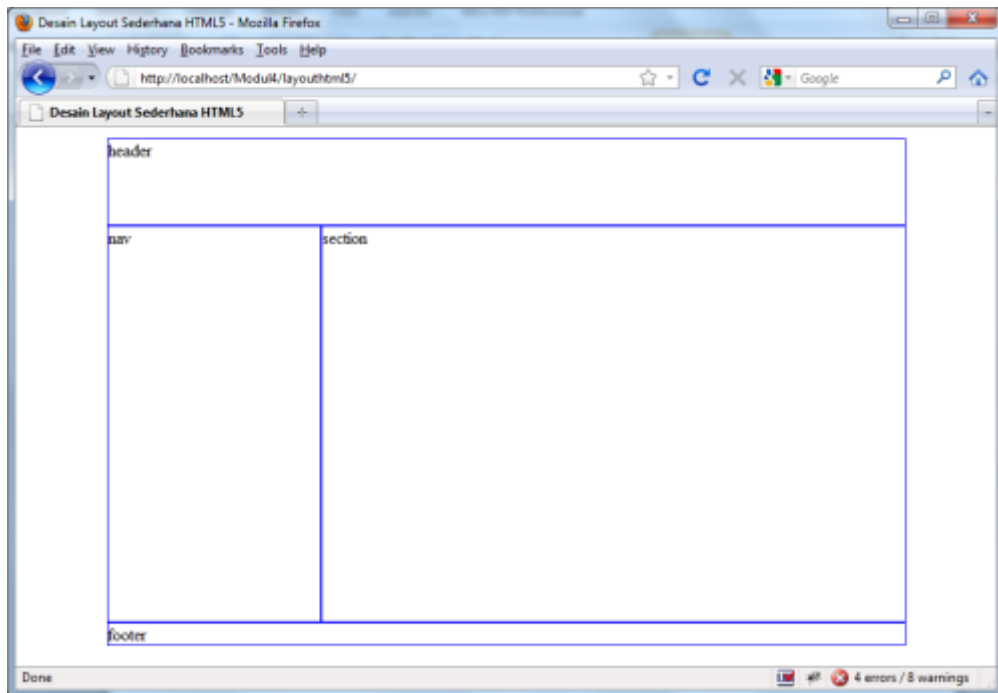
Desain Layout Sederhana HTML5 - Mozilla Firefox

File Edit View History Bookmarks Tools Help

http://localhost/Modul4/layouthtml5/

Google

Desain Layout Sederhana HTML5

+

header

nav

section

footer

Done

4 errors / 8 warnings